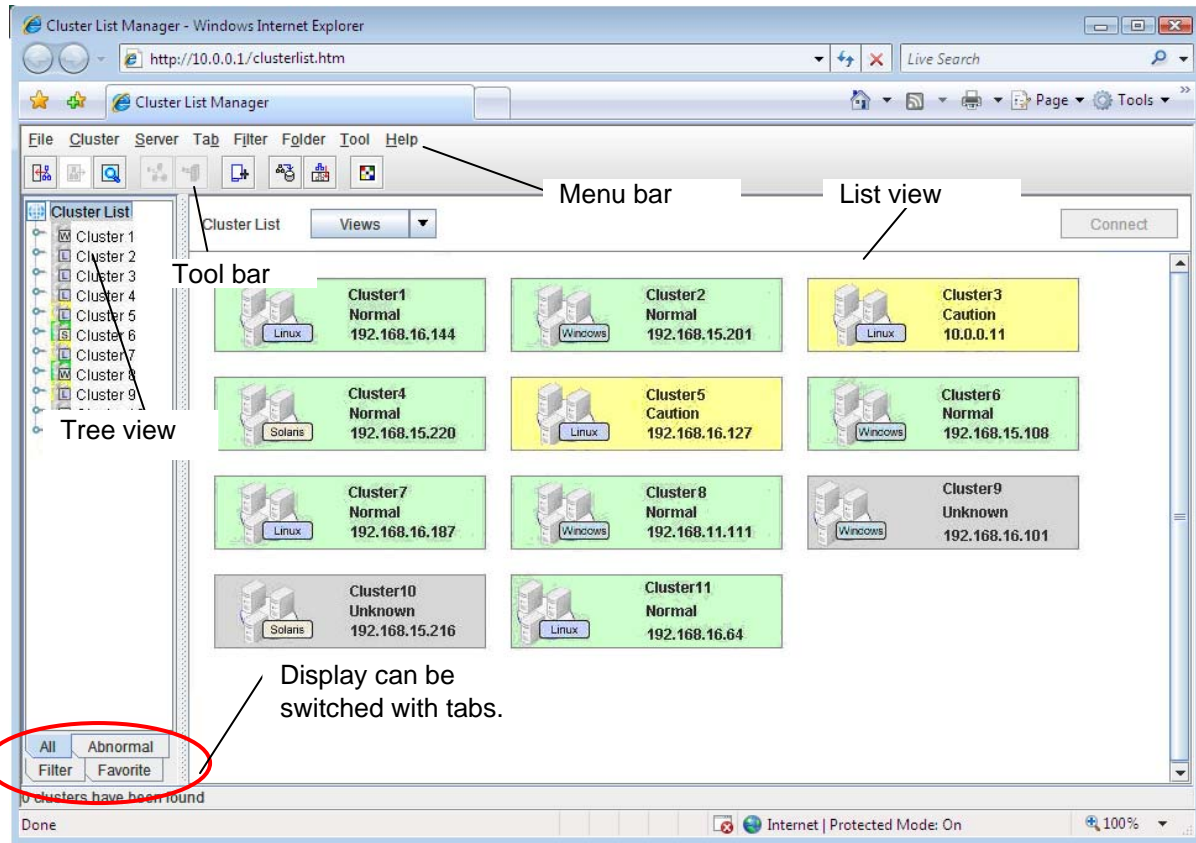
Cluster List Manager - Windows Internet Explorer

http://10.0.0.1/clusterlist.htm

Live Search

Cluster List Manager

Page ▾ Tools ▾

File Cluster Server Tab Filter Folder Tool Help

Menu bar

List view

Cluster List

Cluster 1
Cluster 2
Cluster 3
Cluster 4
Cluster 5
Cluster 6
Cluster 7
Cluster 8
Cluster 9

Tool bar

Tree view

Cluster List Views

Connect

Cluster1
Normal
192.168.16.144
Linux

Cluster2
Normal
192.168.15.201
Windows

Cluster3
Caution
10.0.0.11
Linux

Cluster4
Normal
192.168.15.220
Solaris

Cluster5
Caution
192.168.16.127
Linux

Cluster6
Normal
192.168.15.108
Windows

Cluster7
Normal
192.168.16.187
Linux

Cluster8
Normal
192.168.11.111
Windows

Cluster9
Unknown
192.168.16.101
Windows

Cluster10
Unknown
192.168.15.216
Solaris

Cluster11
Normal
192.168.16.64
Linux

Display can be switched with tabs.

All Abnormal
Filter Favorite

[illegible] clusters have been found

Done

Internet | Protected Mode: On

100%